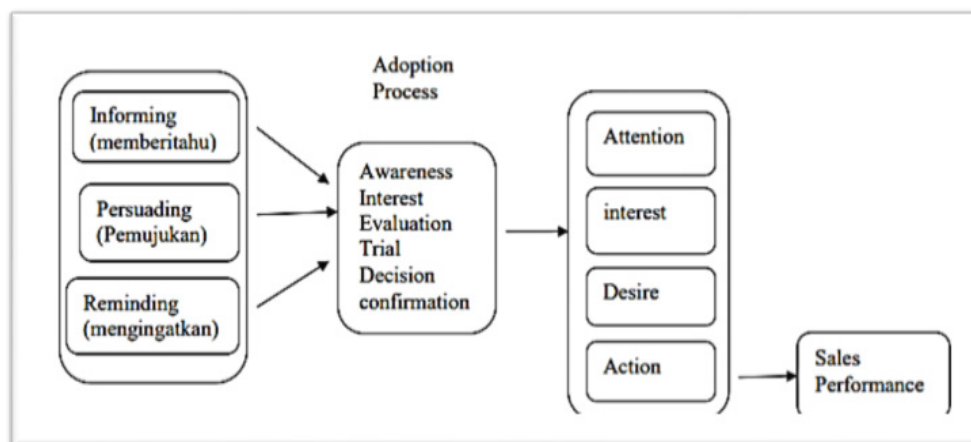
Informing (memberitahu)

Persuading (Pemujukan)

Reminding (mengingatkan)

Adoption Process

Awareness
Interest
Evaluation
Trial
Decision
confirmation

Attention

interest

Desire

Action

Sales Performance